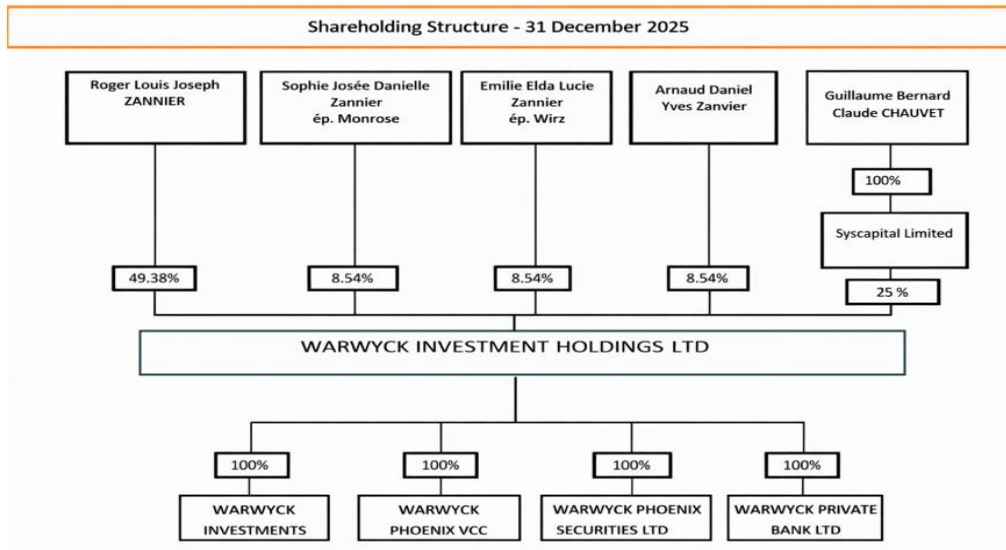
Shareholding Structure - 31 December 2025

Roger Louis Joseph ZANNIER

Sophie Josée Danielle Zannier ép. Monrose

Emilie Elda Lucie Zannier ép. Wirz

Arnaud Daniel Yves Zanvier

Guillaume Bernard Claude CHAUVET

100%

Syscapital Limited

49.38%

8.54%

8.54%

8.54%

25 %

WARWYCK INVESTMENT HOLDINGS LTD

100%

100%

100%

100%

WARWYCK INVESTMENTS

WARWYCK PHOENIX VCC

WARWYCK PHOENIX SECURITIES LTD

WARWYCK PRIVATE BANK LTD